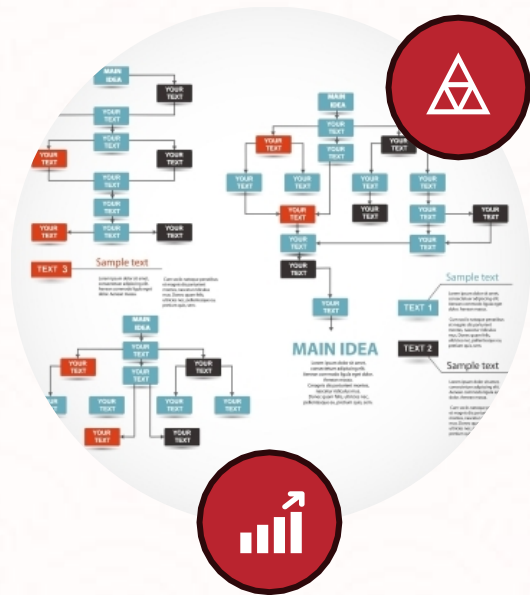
MAIN IDEA

YOUR TEXT

YOUR TEXT

YOUR TEXT

YOUR TEXT

YOUR TEXT

YOUR TEXT

YOUR TEXT

YOUR TEXT

YOUR TEXT

YOUR TEXT

TEXT 3

Sample text

MAIN IDEA

YOUR TEXT

YOUR TEXT

YOUR TEXT

YOUR TEXT

YOUR TEXT

YOUR TEXT

YOUR TEXT

YOUR TEXT

YOUR TEXT

MAIN IDEA

YOUR TEXT

YOUR TEXT

YOUR TEXT

YOUR TEXT

YOUR TEXT

YOUR TEXT

YOUR TEXT

YOUR TEXT

YOUR TEXT

YOUR TEXT

YOUR TEXT

YOUR TEXT

YOUR TEXT

YOUR TEXT

YOUR TEXT

YOUR TEXT

YOUR TEXT

MAIN IDEA

Sample text

TEXT 1

TEXT 2

Sample text

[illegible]